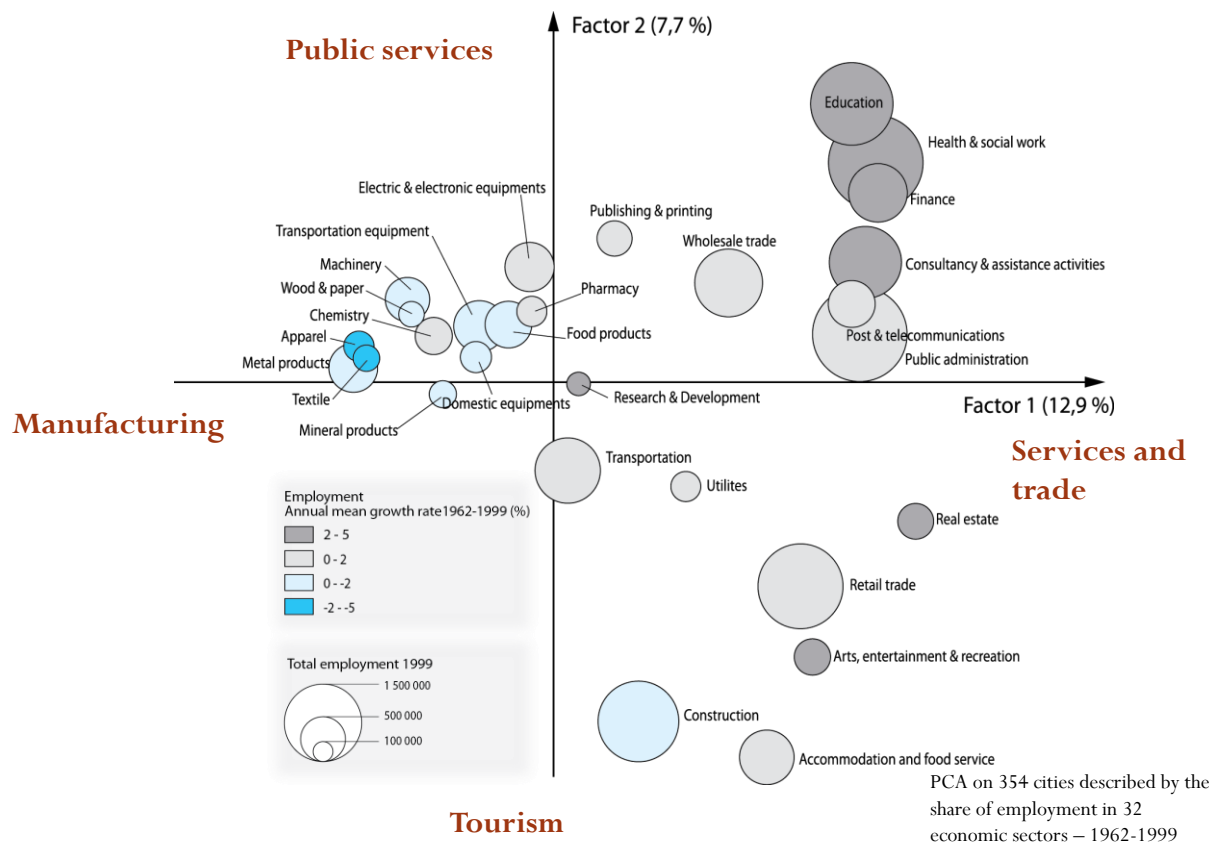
Factor 2 (7,7 %)

Public services

Education

Health & social work

Finance

Electric & electronic equipments

Publishing & printing

Transportation equipment

Wholesale trade

Consultancy & assistance activities

Machinery

Wood & paper

Pharmacy

Chemistry

Food products

Apparel

Post & telecommunications

Metal products

Public administration

Textile

Domestic equipments

Research & Development

Factor 1 (12,9 %)

Manufacturing

Mineral products

Services and trade

Transportation

Utilites

Employment
Annual mean growth rate1962-1999 (%)

2 - 5
0 - 2
0 - -2
-2 - -5

Real estate

Retail trade

Total employment 1999

1 500 000
500 000
100 000

Arts, entertainment & recreation

Construction

Accommodation and food service

PCA on 354 cities described by the share of employment in 32 economic sectors – 1962-1999

Tourism